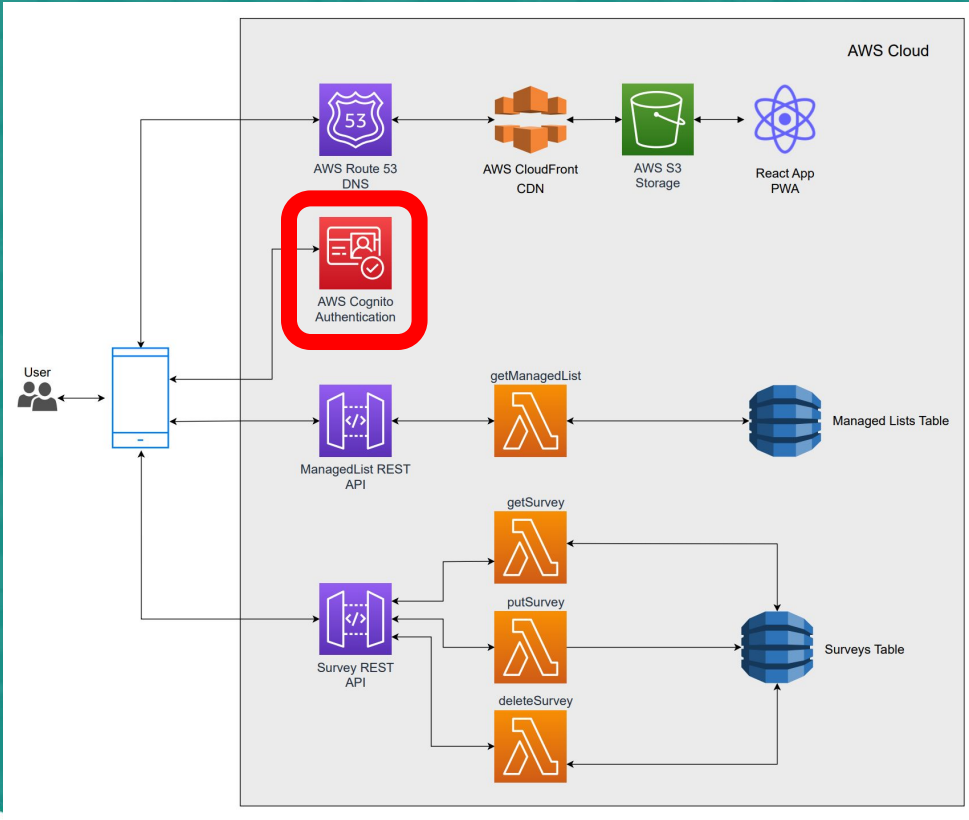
AWS Cloud

53

AWS Route 53 DNS

AWS CloudFront CDN

AWS S3 Storage

React App PWA

AWS Cognito Authentication

User

getManagedList

Managed Lists Table

ManagedList REST API

getSurvey

putSurvey

Surveys Table

Survey REST API

deleteSurvey